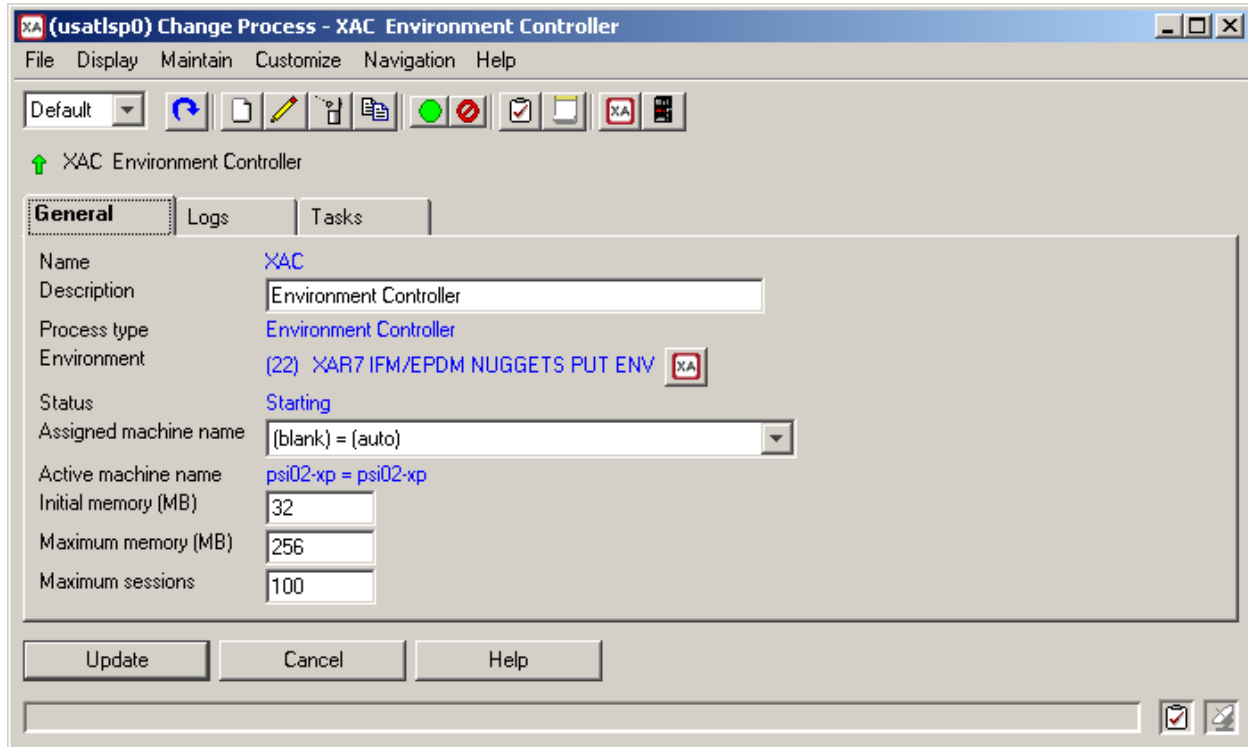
XA (usatlsp0) Change Process - XAC Environment Controller

File Display Maintain Customize Navigation Help

Default

XA

XAC Environment Controller

General | Logs | Tasks

| | |
|---|---|
| Name | XAC |
| Description | Environment Controller |
| Process type | Environment Controller |
| Environment | (22) XAR7 IFM/EPDM NUGGETS PUT ENV XA |
| Status | Starting |
| Assigned machine name | (blank) = (auto) |
| Active machine name | psi02-xp = psi02-xp |
| Initial memory (MB) | 32 |
| Maximum memory (MB) | 256 |
| Maximum sessions | 100 |

Update Cancel Help